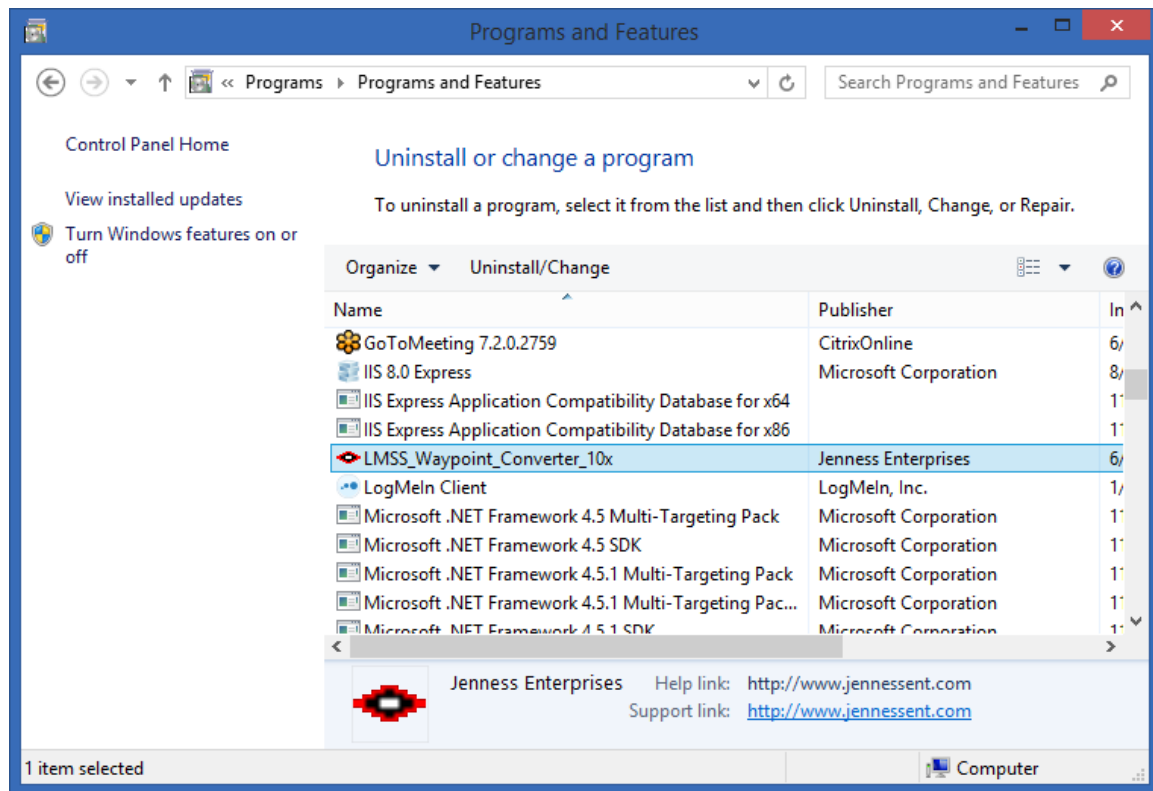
Programs and Features

« Programs › Programs and Features

Search Programs and Features

Control Panel Home

View installed updates

Turn Windows features on or off

Uninstall or change a program

To uninstall a program, select it from the list and then click Uninstall, Change, or Repair.

Organize ▾ Uninstall/Change

| Name | Publisher | In |
|---|---|---|
| GoToMeeting 7.2.0.2759 | CitrixOnline | 6/ |
| IIS 8.0 Express | Microsoft Corporation | 8/ |
| IIS Express Application Compatibility Database for x64 | | 1' |
| IIS Express Application Compatibility Database for x86 | | 1' |
| LMSS_Waypoint_Converter_10x | Jenness Enterprises | 6/ |
| LogMeIn Client | LogMeIn, Inc. | 1/ |
| Microsoft .NET Framework 4.5 Multi-Targeting Pack | Microsoft Corporation | 1' |
| Microsoft .NET Framework 4.5 SDK | Microsoft Corporation | 1' |
| Microsoft .NET Framework 4.5.1 Multi-Targeting Pack | Microsoft Corporation | 1' |
| Microsoft .NET Framework 4.5.1 Multi-Targeting Pac... | Microsoft Corporation | 1' |
| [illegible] | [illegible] | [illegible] |

Jenness Enterprises Help link: http://www.jennessent.com
Support link: http://www.jennessent.com

1 item selected

Computer